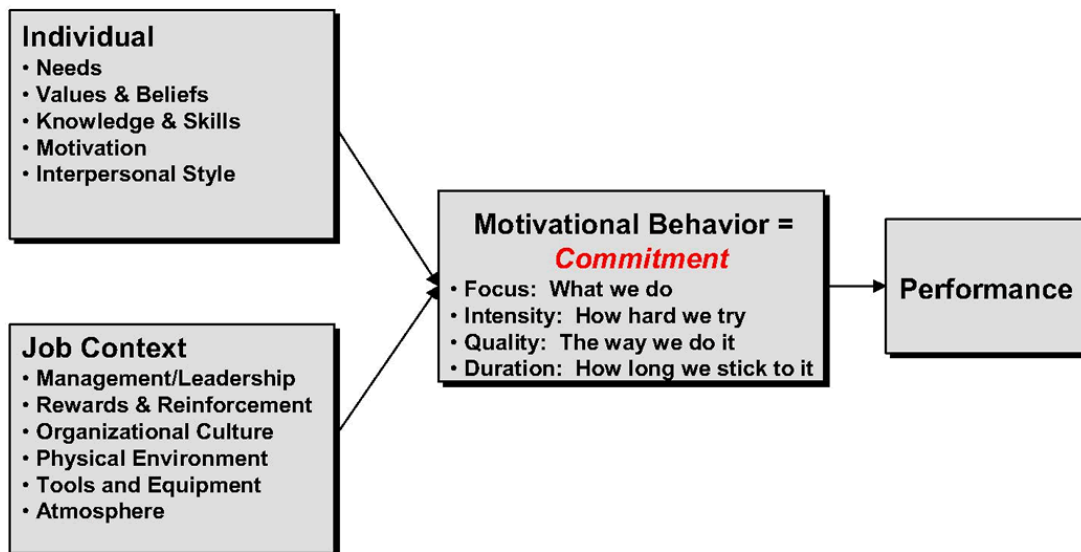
Individual
• Needs
• Values & Beliefs
• Knowledge & Skills
• Motivation
• Interpersonal Style

Job Context
• Management/Leadership
• Rewards & Reinforcement
• Organizational Culture
• Physical Environment
• Tools and Equipment
• Atmosphere

Motivational Behavior = *Commitment*
• Focus: What we do
• Intensity: How hard we try
• Quality: The way we do it
• Duration: How long we stick to it

Performance